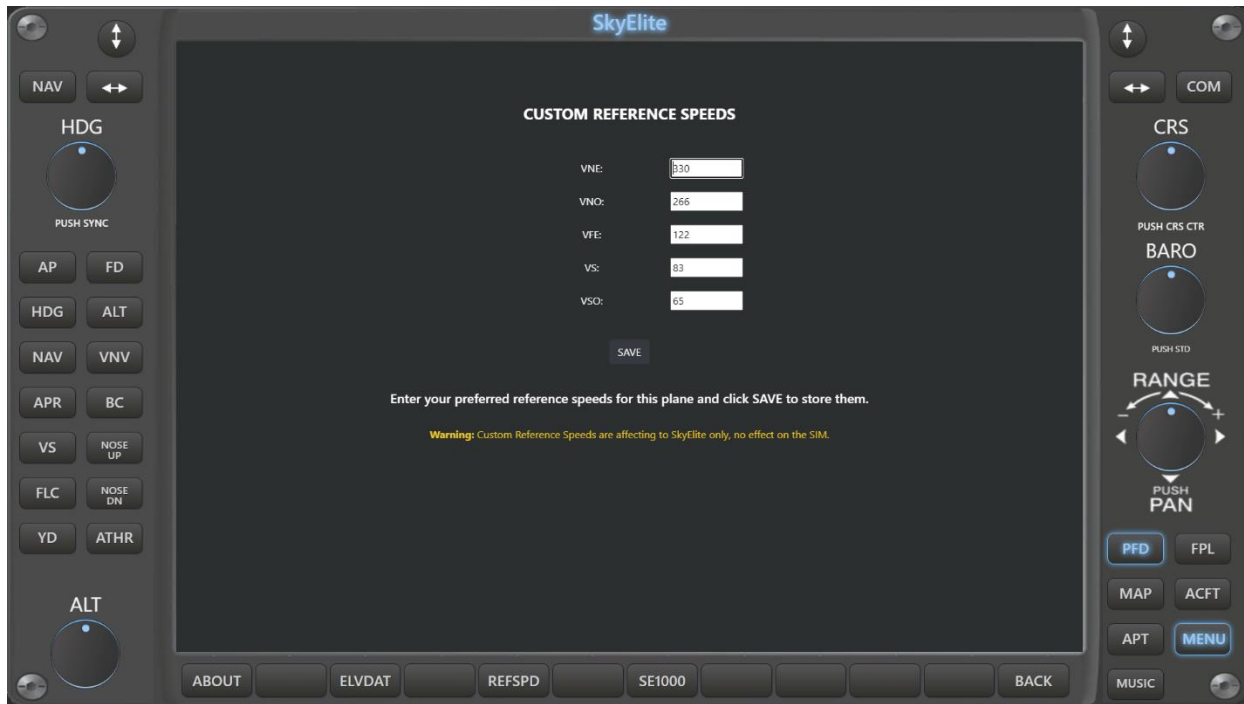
SkyElite

NAV
HDG
PUSH SYNC
AP FD
HDG ALT
NAV VNV
APR BC
VS NOSE UP
FLC NOSE DN
YD ATHR
ALT

CUSTOM REFERENCE SPEEDS

VNE: 330
VNO: 266
VFE: 122
VS: 83
VSO: 65

SAVE

Enter your preferred reference speeds for this plane and click SAVE to store them.

Warning: Custom Reference Speeds are affecting to SkyElite only, no effect on the SIM.

ABOUT ELVDAT REFSPD SE1000 BACK

COM
CRS
PUSH CRS CTR
BARO
PUSH STD
RANGE
−
+
PUSH
PAN
PFD FPL
MAP ACFT
APT MENU
MUSIC